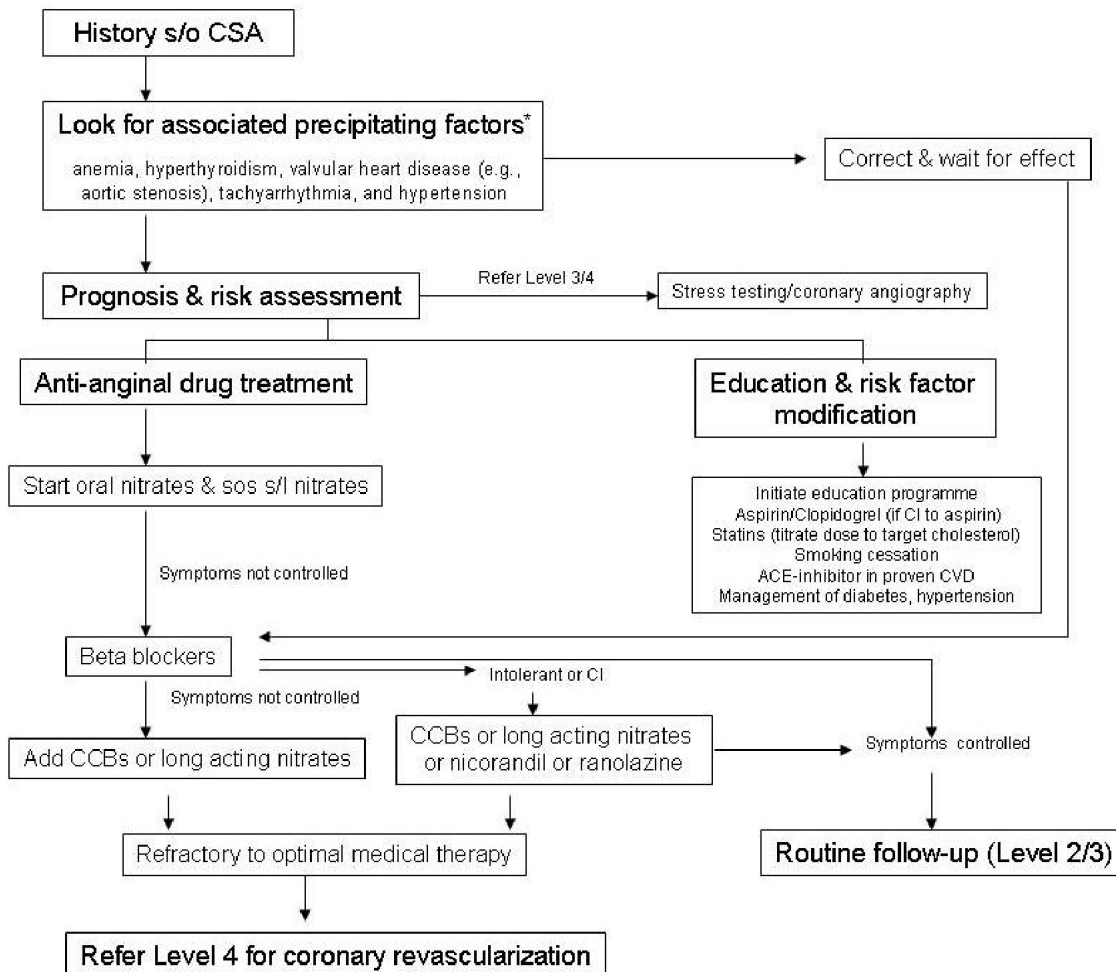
History s/o CSA

Look for associated precipitating factors*

anemia, hyperthyroidism, valvular heart disease (e.g., aortic stenosis), tachyarrhythmia, and hypertension

Correct & wait for effect

Prognosis & risk assessment

Refer Level 3/4

Stress testing/coronary angiography

Anti-anginal drug treatment

Education & risk factor modification

Start oral nitrates & sos s/l nitrates

Initiate education programme
Aspirin/Clopidogrel (if CI to aspirin)
Statins (titrate dose to target cholesterol)
Smoking cessation
ACE-inhibitor in proven CVD
Management of diabetes, hypertension

Symptoms not controlled

Beta blockers

Intolerant or CI

Symptoms not controlled

Add CCBs or long acting nitrates

CCBs or long acting nitrates or nicorandil or ranolazine

Symptoms controlled

Refractory to optimal medical therapy

Routine follow-up (Level 2/3)

Refer Level 4 for coronary revascularization